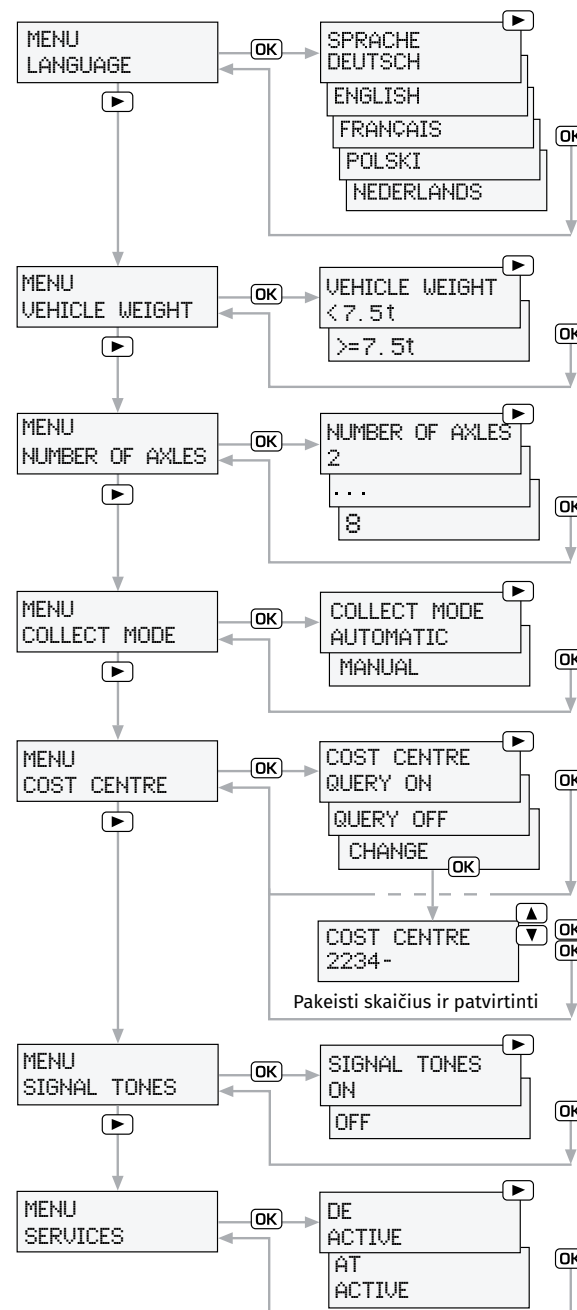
MENU
LANGUAGE

OK

SPRACHE
DEUTSCH

ENGLISH

FRANÇAIS

POLSKI

NEDERLANDS

OK

MENU
VEHICLE WEIGHT

OK

VEHICLE WEIGHT
<7.5t

>=7.5t

OK

MENU
NUMBER OF AXLES

OK

NUMBER OF AXLES
2

...

8

OK

MENU
COLLECT MODE

OK

COLLECT MODE
AUTOMATIC

MANUAL

OK

MENU
COST CENTRE

OK

COST CENTRE
QUERY ON

OK

QUERY OFF

CHANGE

OK

COST CENTRE
2234-

OK
OK

Pakeisti skaičius ir patvirtinti

MENU
SIGNAL TONES

OK

SIGNAL TONES
ON

OFF

OK

MENU
SERVICES

OK

DE
ACTIVE

AT
ACTIVE

OK